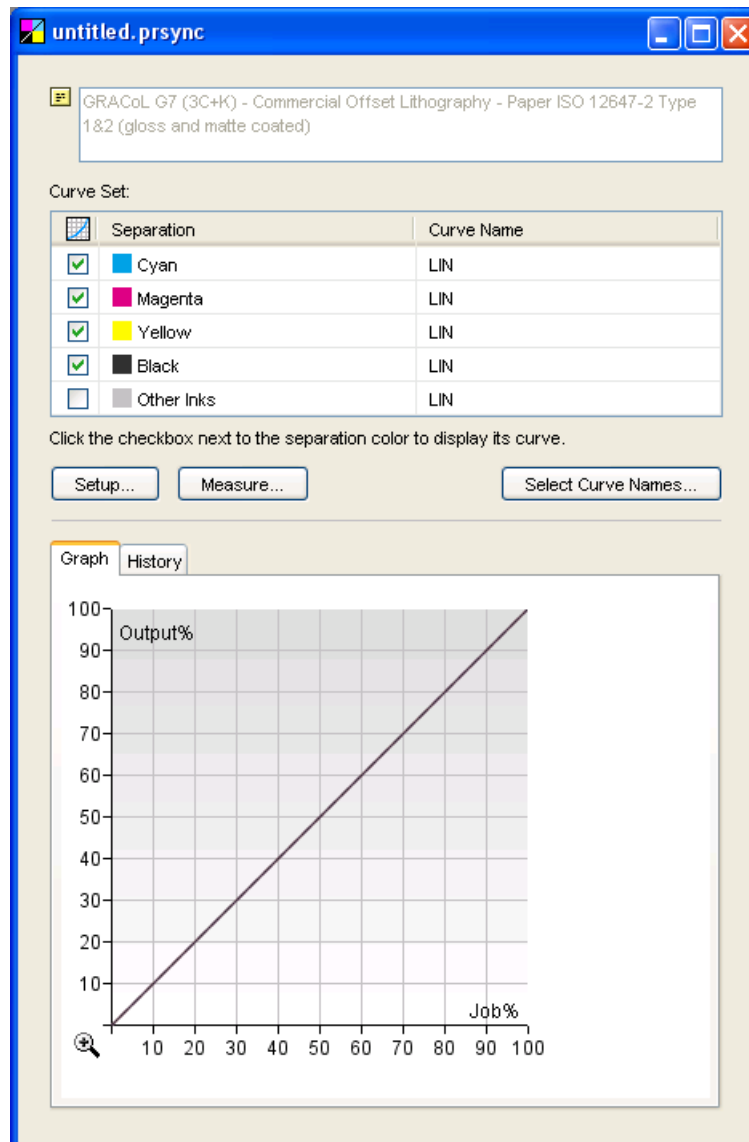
untitled.prsync

GRACoL G7 (3C+K) - Commercial Offset Lithography - Paper ISO 12647-2 Type 1&2 (gloss and matte coated)

Curve Set:

| | Separation | Curve Name |
|---|---|---|
| ☑ | Cyan | LIN |
| ☑ | Magenta | LIN |
| ☑ | Yellow | LIN |
| ☑ | Black | LIN |
| ☐ | Other Inks | LIN |

Click the checkbox next to the separation color to display its curve.

Setup... Measure... Select Curve Names...

Graph History

100
Output%
90
80
70
60
50
40
30
20
10
Job%
10 20 30 40 50 60 70 80 90 100